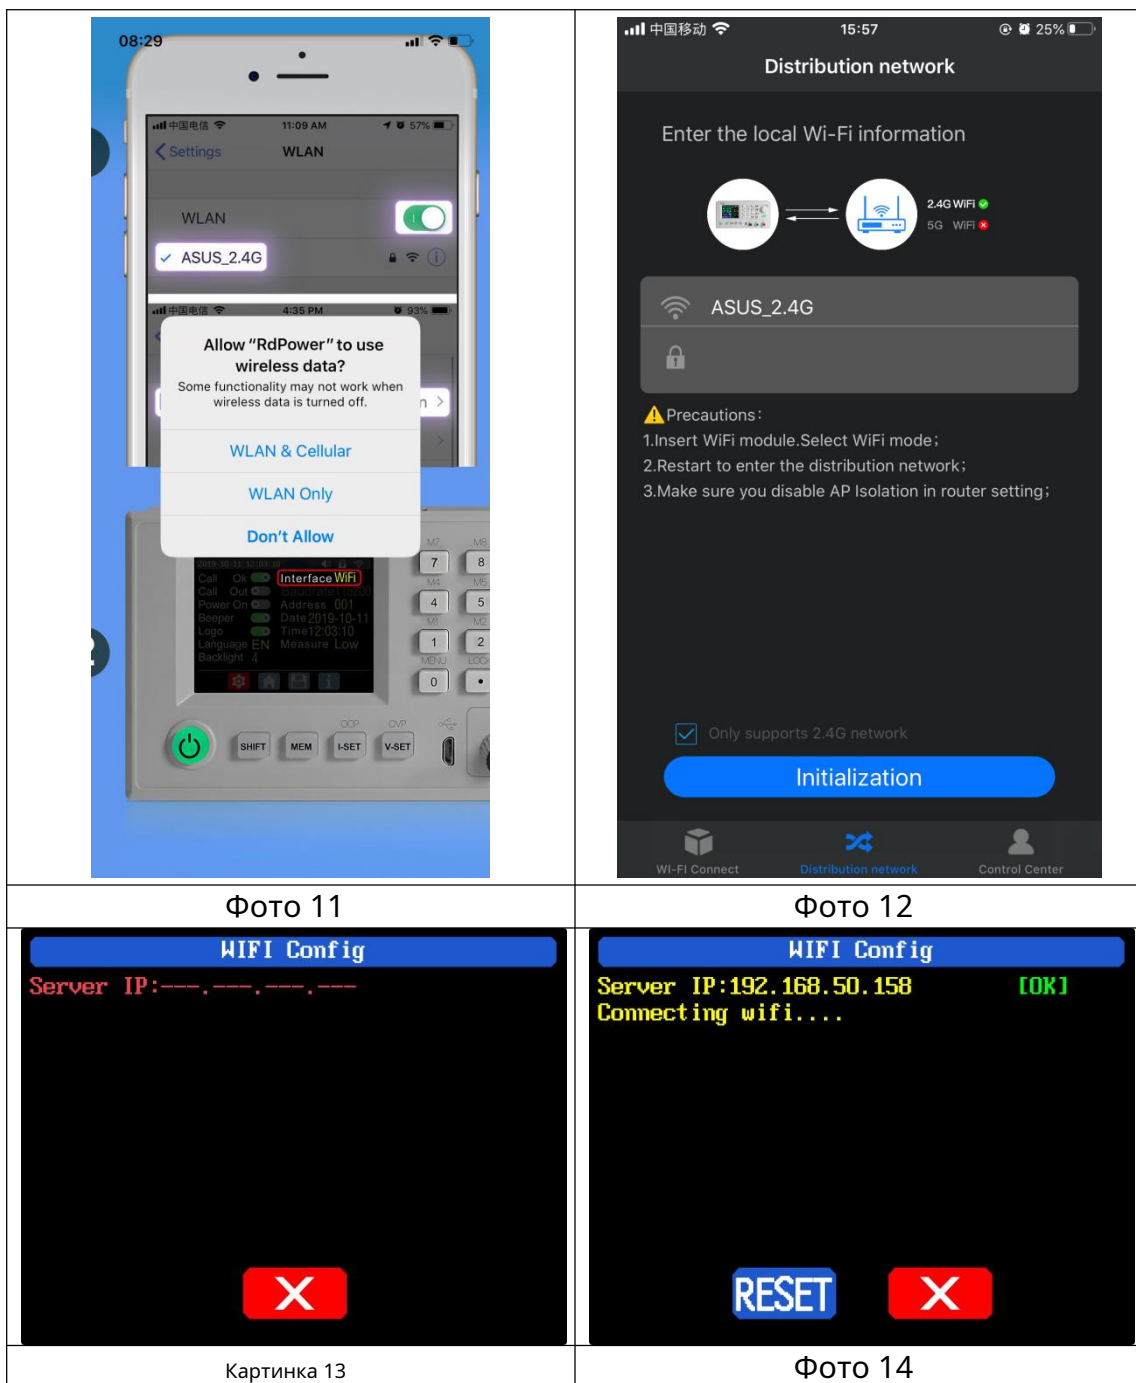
08:29

中国电信 11:09 AM 57%
Settings WLAN
WLAN
ASUS_2.4G

中国电信 4:35 PM 93%
Allow "RdPower" to use wireless data?
Some functionality may not work when wireless data is turned off.
WLAN & Cellular
WLAN Only
Don't Allow

2019-10-11 12:03:10
Call Ok Interface WiFi
Call Out Baudrate 115200
Power On Address 001
Beeper Date 2019-10-11
Logo Time 12:03:10
Language EN Measure Low
Backlight 4

M7 M8
7 8
M4 M5
4 5
M1 M2
1 2
MENU LOCK
0 •
OCP OVP
SHIFT MEM I-SET V-SET

中国移动 15:57 25%
Distribution network
Enter the local Wi-Fi information
2.4G WiFi
5G WiFi
ASUS_2.4G
Precautions:
1.Insert WiFi module.Select WiFi mode;
2.Restart to enter the distribution network;
3.Make sure you disable AP Isolation in router setting;
Only supports 2.4G network
Initialization
WI-FI Connect Distribution network Control Center

Фото 11

Фото 12

WIFI Config
Server IP:---.---.---.---
X

WIFI Config
Server IP:192.168.50.158 [OK]
Connecting wifi....
RESET X

Картинка 13

Фото 14